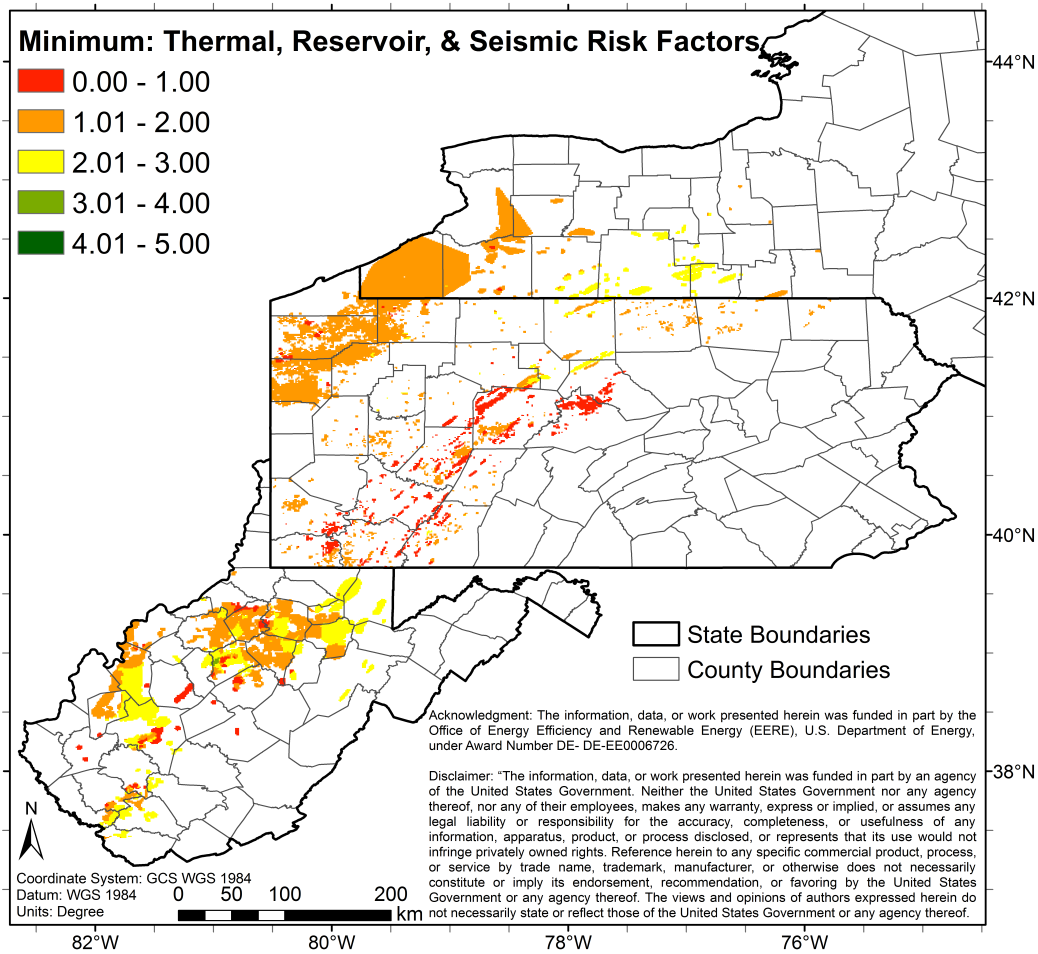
Minimum: Thermal, Reservoir, & Seismic Risk Factors

0.00 - 1.00
1.01 - 2.00
2.01 - 3.00
3.01 - 4.00
4.01 - 5.00

44°N
42°N
40°N
38°N

State Boundaries
County Boundaries

Acknowledgment: The information, data, or work presented herein was funded in part by the Office of Energy Efficiency and Renewable Energy (EERE), U.S. Department of Energy, under Award Number DE- DE-EE0006726.

Disclaimer: "The information, data, or work presented herein was funded in part by an agency of the United States Government. Neither the United States Government nor any agency thereof, nor any of their employees, makes any warranty, express or implied, or assumes any legal liability or responsibility for the accuracy, completeness, or usefulness of any information, apparatus, product, or process disclosed, or represents that its use would not infringe privately owned rights. Reference herein to any specific commercial product, process, or service by trade name, trademark, manufacturer, or otherwise does not necessarily constitute or imply its endorsement, recommendation, or favoring by the United States Government or any agency thereof. The views and opinions of authors expressed herein do not necessarily state or reflect those of the United States Government or any agency thereof.

N

Coordinate System: GCS WGS 1984
Datum: WGS 1984
Units: Degree

0 50 100 200 km

82°W
80°W
78°W
76°W